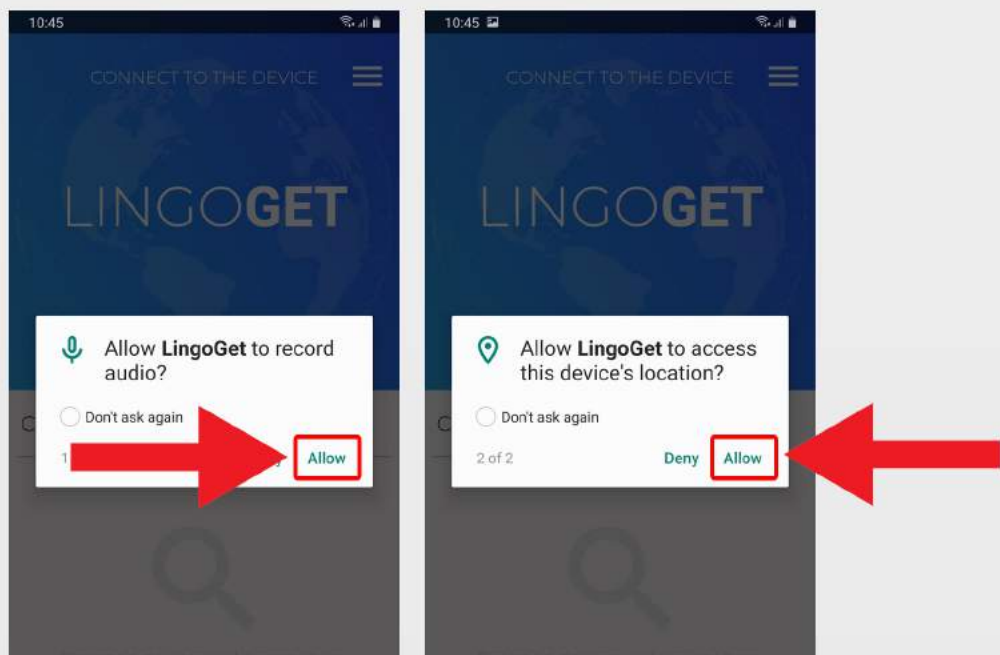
10:45

CONNECT TO THE DEVICE

LINGOGET

Allow **LingoGet** to record audio?

Don't ask again

1 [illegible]

Allow

10:45

CONNECT TO THE DEVICE

LINGOGET

Allow **LingoGet** to access this device's location?

Don't ask again

2 of 2

Deny

Allow